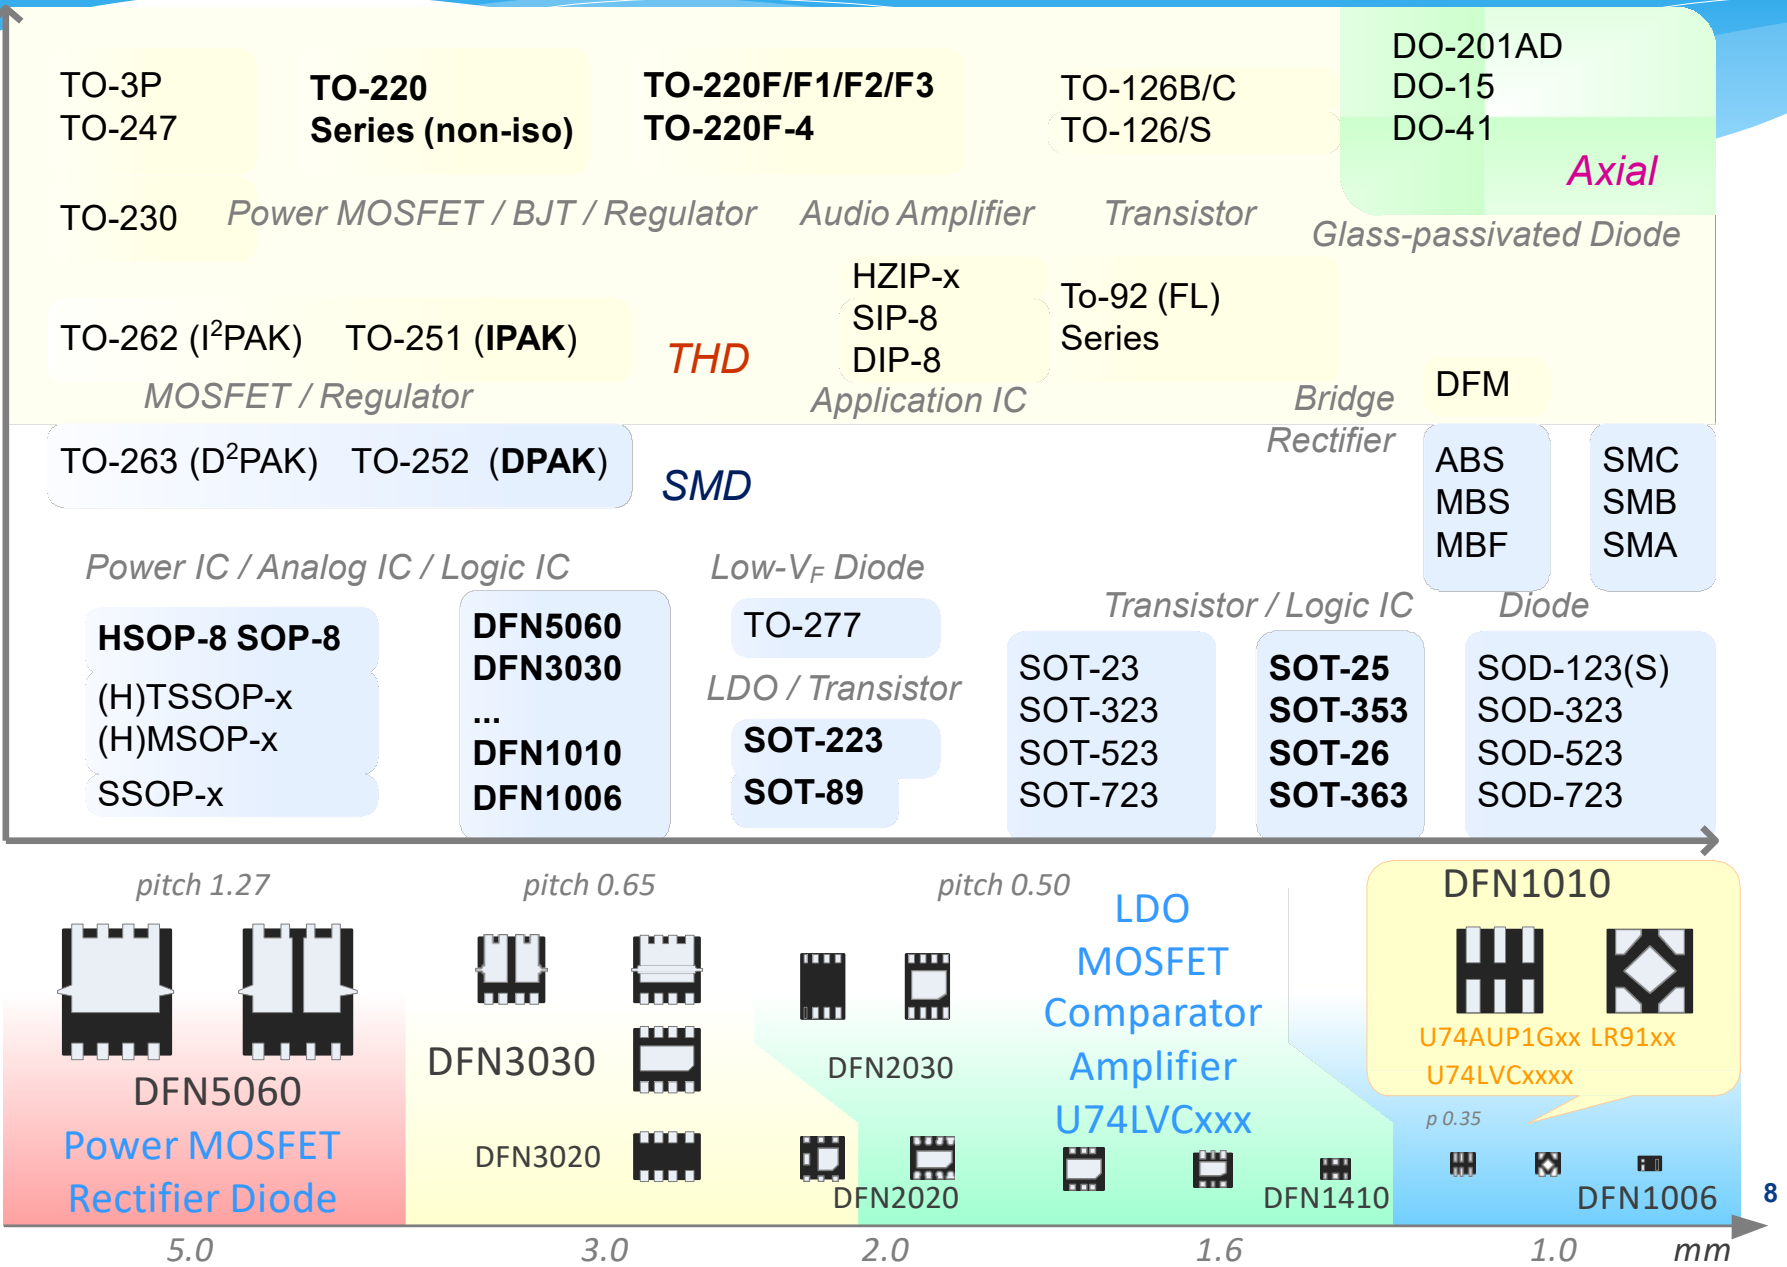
TO-3P
TO-247

TO-220
Series (non-iso)

TO-220F/F1/F2/F3
TO-220F-4

TO-126B/C
TO-126/S

DO-201AD
DO-15
DO-41
Axial

TO-230

Power MOSFET / BJT / Regulator

Audio Amplifier

Transistor

Glass-passivated Diode

HZIP-x
SIP-8
DIP-8

To-92 (FL)
Series

TO-262 (I$^2$PAK) TO-251 (IPAK)

THD

MOSFET / Regulator

Application IC

Bridge
Rectifier

DFM

TO-263 (D$^2$PAK) TO-252 (DPAK)

SMD

ABS
MBS
MBF

SMC
SMB
SMA

Power IC / Analog IC / Logic IC

Low-V$_F$ Diode

Transistor / Logic IC

Diode

HSOP-8 SOP-8
(H)TSSOP-x
(H)MSOP-x
SSOP-x

DFN5060
DFN3030
...
DFN1010
DFN1006

TO-277

LDO / Transistor

SOT-223
SOT-89

SOT-23
SOT-323
SOT-523
SOT-723

SOT-25
SOT-353
SOT-26
SOT-363

SOD-123(S)
SOD-323
SOD-523
SOD-723

pitch 1.27

pitch 0.65

pitch 0.50

LDO
MOSFET
Comparator
Amplifier
U74LVCxxx

DFN1010
U74AUP1Gxx LR91xx
U74LVCxxxx

DFN5060
Power MOSFET
Rectifier Diode

DFN3030

DFN3020

DFN2030

DFN2020

DFN1410

p 0.35

DFN1006

8

5.0
3.0
2.0
1.6
1.0
mm